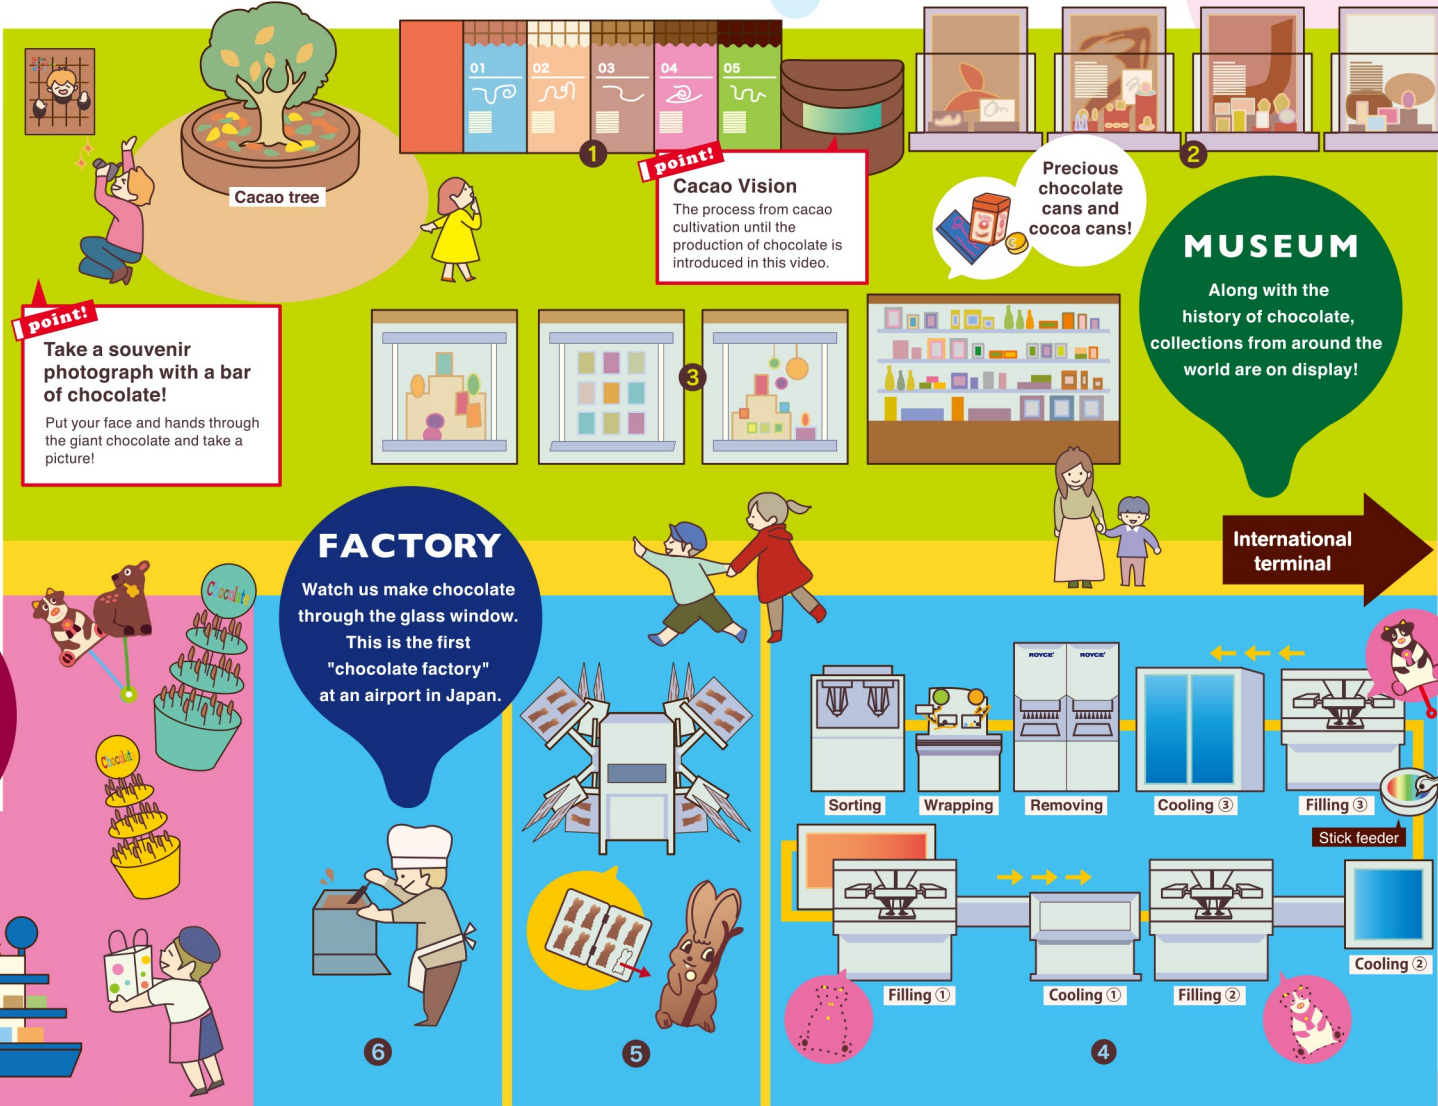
Cacao tree

point!
Take a souvenir photograph with a bar of chocolate!
Put your face and hands through the giant chocolate and take a picture!

01 02 03 04 05

1

point!
Cacao Vision
The process from cacao cultivation until the production of chocolate is introduced in this video.

Precious chocolate cans and cocoa cans!

2

MUSEUM
Along with the history of chocolate, collections from around the world are on display!

3

FACTORY
Watch us make chocolate through the glass window. This is the first "chocolate factory" at an airport in Japan.

International terminal

Chocolate

Chocolate

ROYCE' ROYCE'

Sorting
Wrapping
Removing
Cooling ③
Filling ③
Stick feeder
Filling ①
Cooling ①
Filling ②
Cooling ②

6
5
4